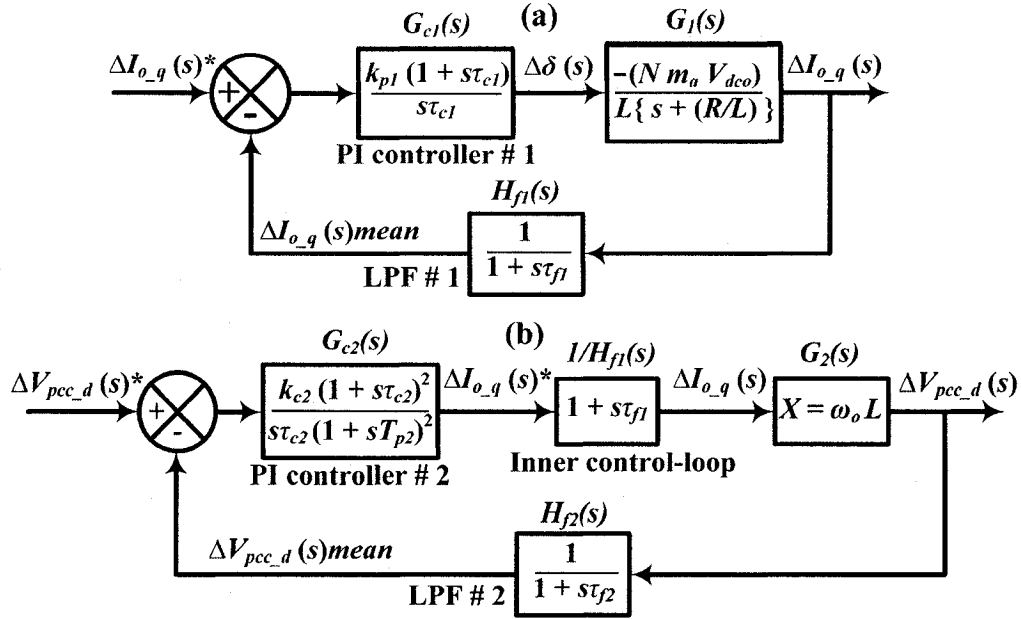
(a)

$G_{c1}(s)$

$G_1(s)$

$\Delta I_{o\_q}(s)^*$

+

-

$\frac{k_{p1}(1+s\tau_{c1})}{s\tau_{c1}}$

$\Delta\delta(s)$

$\frac{-(N\, m_a\, V_{dco})}{L\{s+(R/L)\}}$

$\Delta I_{o\_q}(s)$

PI controller # 1

$H_{f1}(s)$

$\Delta I_{o\_q}(s)mean$

$\frac{1}{1+s\tau_{f1}}$

LPF # 1

(b)

$G_{c2}(s)$

$1/H_{f1}(s)$

$G_2(s)$

$\Delta V_{pcc\_d}(s)^*$

+

-

$\frac{k_{c2}(1+s\tau_{c2})^2}{s\tau_{c2}(1+sT_{p2})^2}$

$\Delta I_{o\_q}(s)^*$

$1+s\tau_{f1}$

$\Delta I_{o\_q}(s)$

$X=\omega_o L$

$\Delta V_{pcc\_d}(s)$

PI controller # 2

Inner control-loop

$H_{f2}(s)$

$\Delta V_{pcc\_d}(s)mean$

$\frac{1}{1+s\tau_{f2}}$

LPF # 2